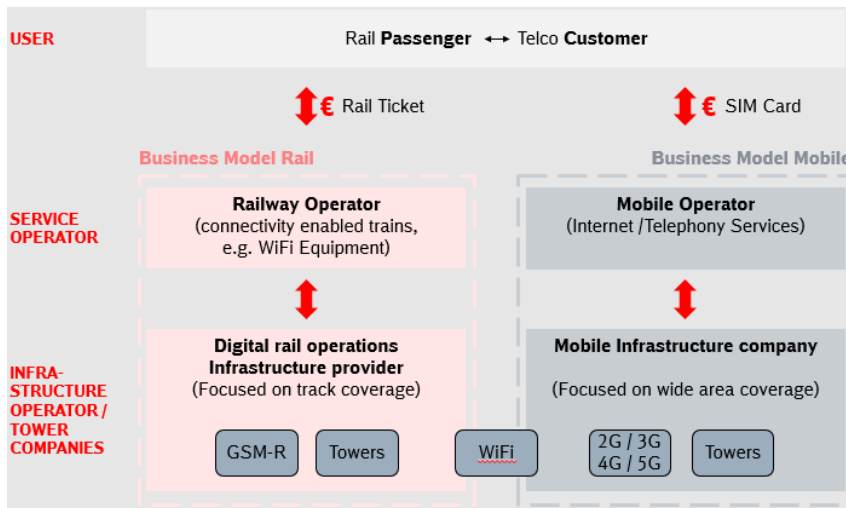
USER

Rail **Passenger** ↔ Telco **Customer**

€ Rail Ticket

€ SIM Card

Business Model Rail

Business Model Mobile

SERVICE OPERATOR

Railway Operator
(connectivity enabled trains, e.g. WiFi Equipment)

Mobile Operator
(Internet /Telephony Services)

INFRA-STRUCTURE OPERATOR / TOWER COMPANIES

Digital rail operations Infrastructure provider
(Focused on track coverage)

Mobile Infrastructure company

(Focused on wide area coverage)

GSM-R

Towers

WiFi

2G / 3G
4G / 5G

Towers